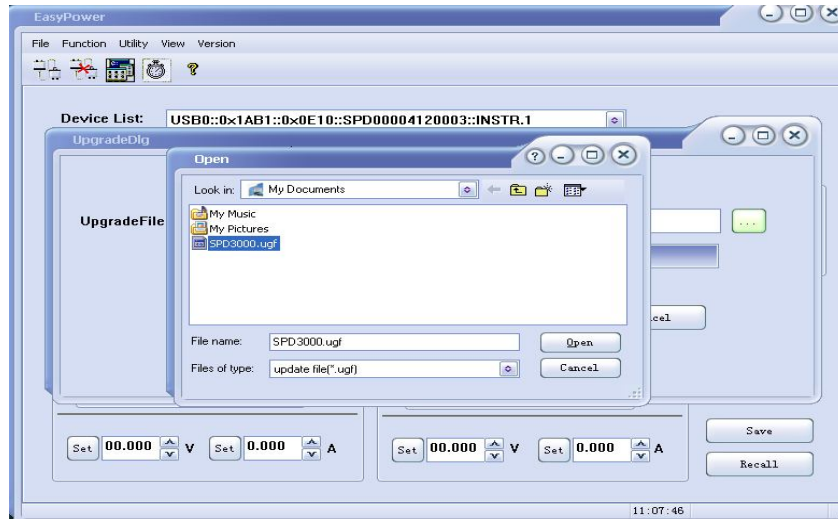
EasyPower

File Function Utility View Version

Device List: USB0::0x1AB1::0x0E10::SPD00004120003::INSTR.1

UpgradeDlg

UpgradeFile

Open

Look in: My Documents

My Music
My Pictures
SPD3000.ugf

File name: SPD3000.ugf
Open

Files of type: update file(*.ugf)
Cancel

...

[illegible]cel

Set 00.000 V Set 0.000 A

Set 00.000 V Set 0.000 A

Save

Recall

11:07:46